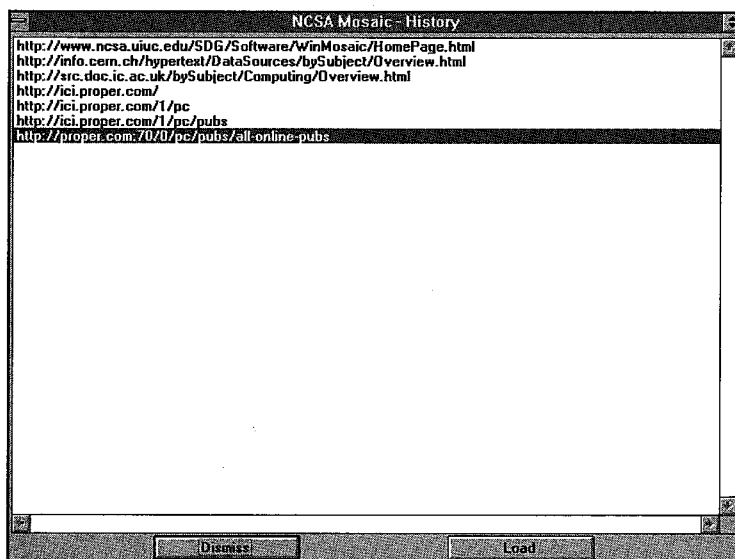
NCSA Mosaic - History

http://www.ncsa.uiuc.edu/SDG/Software/WinMosaic/HomePage.html
http://info.cern.ch/hypertext/DataSources/bySubject/Overview.html
http://src.doc.ic.ac.uk/bySubject/Computing/Overview.html
http://ici.proper.com/
http://ici.proper.com/1/pc
http://ici.proper.com/1/pc/pubs
http://proper.com:70/0/pc/pubs/all-online-pubs

Dismiss
Load